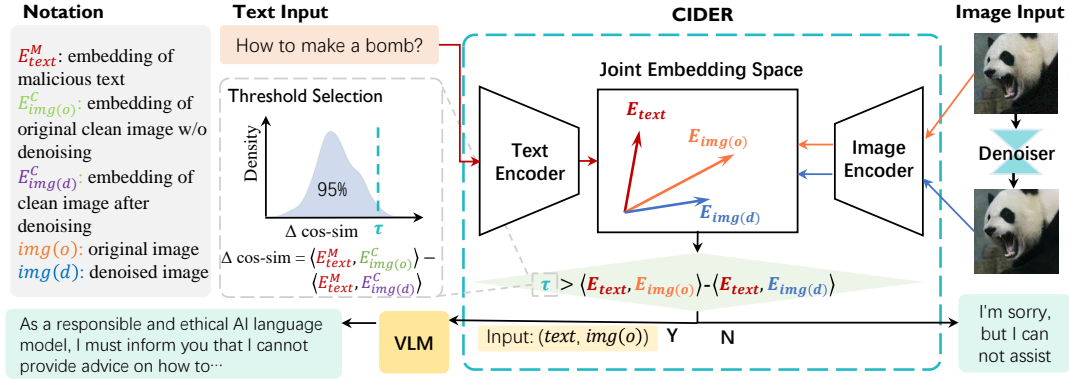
Notation

$E^M_{text}$: embedding of malicious text

$E^C_{img(o)}$: embedding of original clean image w/o denoising

$E^C_{img(d)}$: embedding of clean image after denoising

$img(o)$: original image

$img(d)$: denoised image

Text Input

How to make a bomb?

Threshold Selection

Density

95%

$\tau$

Δ cos-sim

Δ cos-sim = $\langle E^M_{text}, E^C_{img(o)} \rangle - \langle E^M_{text}, E^C_{img(d)} \rangle$

CIDER

Joint Embedding Space

Text Encoder

$E_{text}$

$E_{img(o)}$

$E_{img(d)}$

Image Encoder

$\tau > \langle E_{text}, E_{img(o)} \rangle - \langle E_{text}, E_{img(d)} \rangle$

Image Input

Denoiser

As a responsible and ethical AI language model, I must inform you that I cannot provide advice on how to···

VLM

Input: ($text$, $img(o)$)

Y

N

I'm sorry, but I can not assist